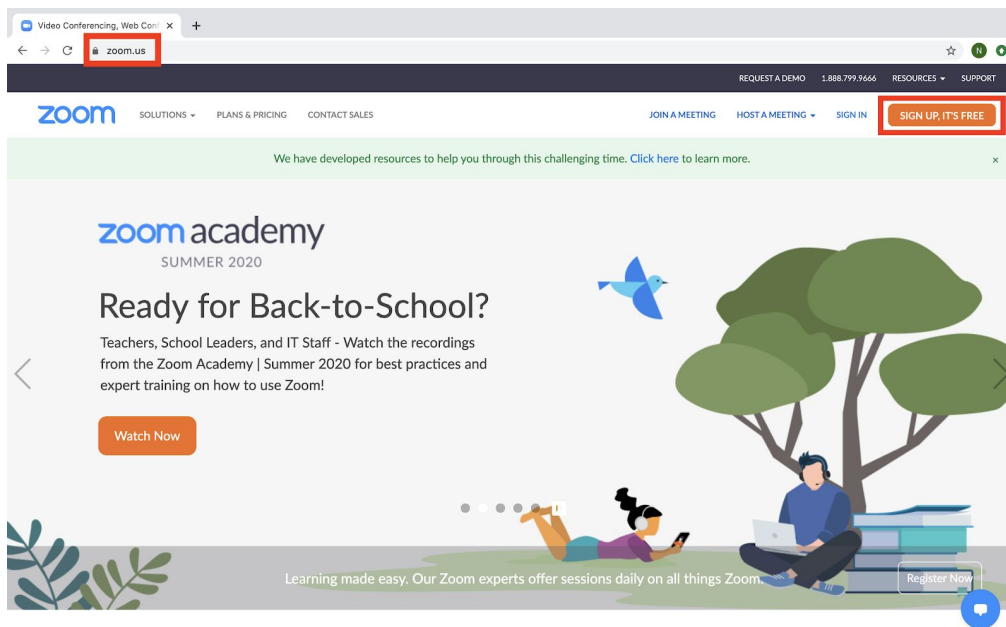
Video Conferencing, Web Conf ×
+

zoom.us

REQUEST A DEMO 1.888.799.9666 RESOURCES SUPPORT

zoom SOLUTIONS PLANS & PRICING CONTACT SALES JOIN A MEETING HOST A MEETING SIGN IN SIGN UP, IT'S FREE

We have developed resources to help you through this challenging time. Click here to learn more.

×

zoom academy
SUMMER 2020

Ready for Back-to-School?

Teachers, School Leaders, and IT Staff - Watch the recordings from the Zoom Academy | Summer 2020 for best practices and expert training on how to use Zoom!

Watch Now

Learning made easy. Our Zoom experts offer sessions daily on all things Zoom.

Register Now